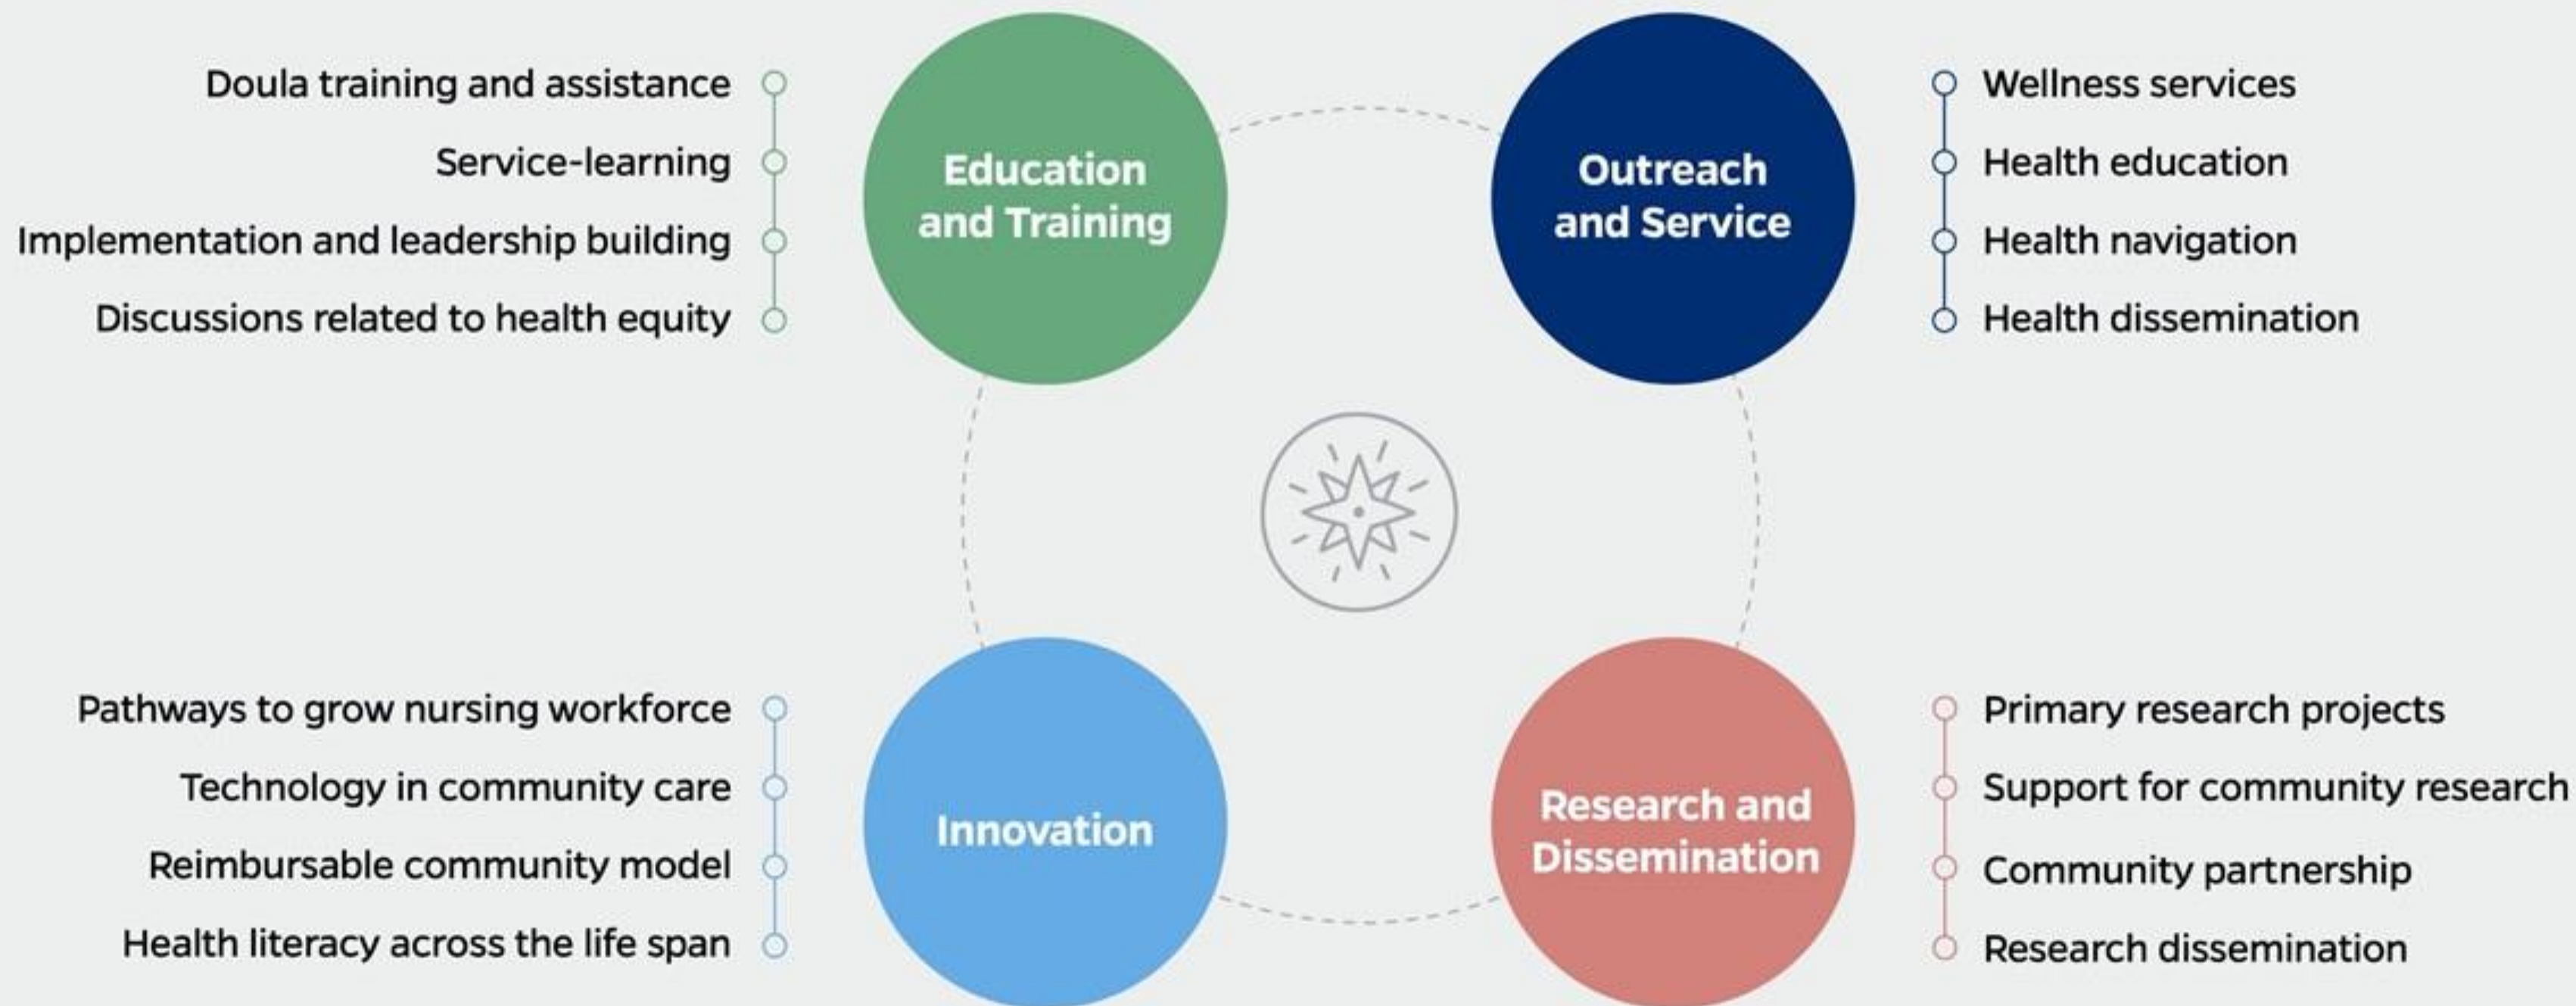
Doula training and assistance
Service-learning
Implementation and leadership building
Discussions related to health equity

Education and Training

Outreach and Service

Wellness services
Health education
Health navigation
Health dissemination

Pathways to grow nursing workforce
Technology in community care
Reimbursable community model
Health literacy across the life span

Innovation

Research and Dissemination

Primary research projects
Support for community research
Community partnership
Research dissemination